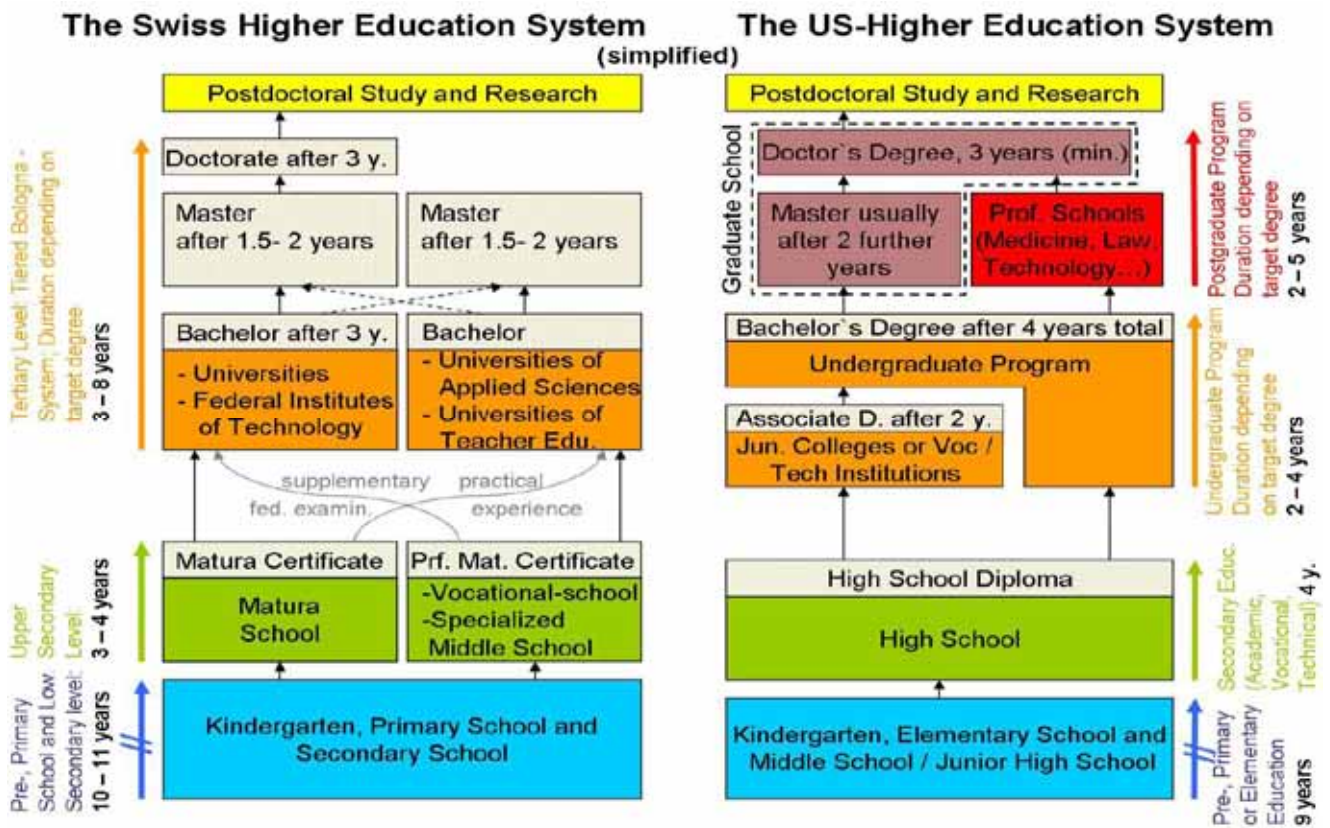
The Swiss Higher Education System

The US-Higher Education System

(simplified)

Postdoctoral Study and Research

Doctorate after 3 y.

Master after 1.5- 2 years

Master after 1.5- 2 years

Bachelor after 3 y.

- Universities
- Federal Institutes of Technology

Bachelor

- Universities of Applied Sciences
- Universities of Teacher Edu.

supplementary fed. examin.

practical experience

Matura Certificate

Matura School

Prf. Mat. Certificate

-Vocational-school
-Specialized Middle School

Kindergarten, Primary School and Secondary School

Tertiary Level: Tiered Bologna - System; Duration depending on target degree 3 – 8 years

Upper Secondary Level: 3 – 4 years

Pre-, Primary School and Low. Secondary level: 10 – 11 years

Postdoctoral Study and Research

Graduate School

Doctor`s Degree, 3 years (min.)

Master usually after 2 further years

Prof. Schools (Medicine, Law, Technology…)

Bachelor`s Degree after 4 years total

Undergraduate Program

Associate D. after 2 y.

Jun. Colleges or Voc / Tech Institutions

High School Diploma

High School

Kindergarten, Elementary School and Middle School / Junior High School

Postgraduate Program Duration depending on target degree 2 – 5 years

Undergraduate Program Duration depending on target degree 2 – 4 years

Secondary Educ. (Academic, Vocational, Technical) 4 y.

Pre-, Primary or Elementary Education 9 years